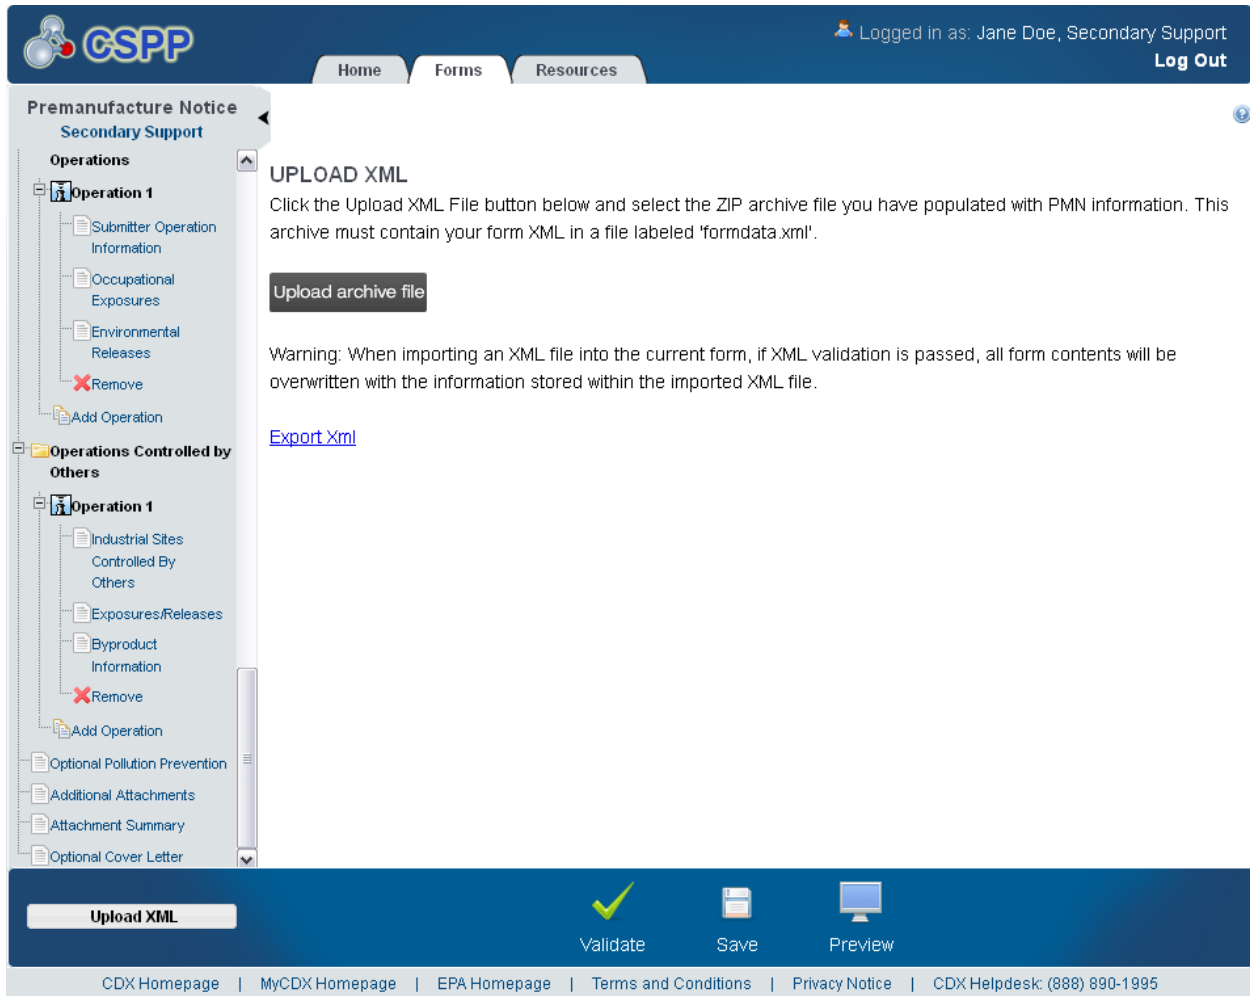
CSPP

Logged in as: Jane Doe, Secondary Support
Log Out

Home | Forms | Resources

Premanufacture Notice
Secondary Support

Operations
Operation 1
Submitter Operation Information
Occupational Exposures
Environmental Releases
Remove
Add Operation
Operations Controlled by Others
Operation 1
Industrial Sites Controlled By Others
Exposures/Releases
Byproduct Information
Remove
Add Operation
Optional Pollution Prevention
Additional Attachments
Attachment Summary
Optional Cover Letter

UPLOAD XML

Click the Upload XML File button below and select the ZIP archive file you have populated with PMN information. This archive must contain your form XML in a file labeled 'formdata.xml'.

Upload archive file

Warning: When importing an XML file into the current form, if XML validation is passed, all form contents will be overwritten with the information stored within the imported XML file.

Export Xml

Upload XML

Validate
Save
Preview

CDX Homepage | MyCDX Homepage | EPA Homepage | Terms and Conditions | Privacy Notice | CDX Helpdesk: (888) 890-1995